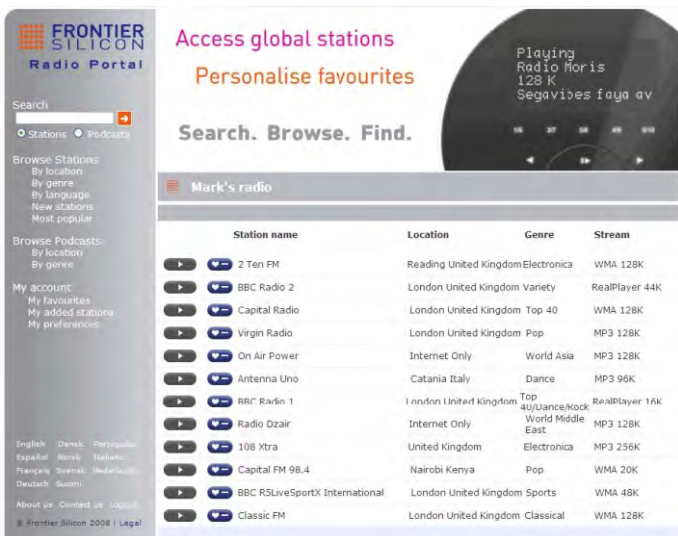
FRONTIER SILICON
Radio Portal

Search
Stations Podcasts

Browse Stations
By location
By genre
By language
New stations
Most popular

Browse Podcasts
By location
By genre

My account
My favourites
My added stations
My preferences

English Dansk Português
Español Norsk Italiano
Français Svensk Nederlands
Deutsch Suomi

About us Contact us Logout
© Frontier Silicon 2008 | Legal

Access global stations
Personalise favourites
Search. Browse. Find.

Playing
Radio Moris
128 K
Segavibes faya av

Mark's radio

| | Station name | Location | Genre | Stream |
|---|---|---|---|---|
| | 2 Ten FM | Reading United Kingdom | Electronica | WMA 128K |
| | BBC Radio 2 | London United Kingdom | Variety | RealPlayer 44K |
| | Capital Radio | London United Kingdom | Top 40 | WMA 128K |
| | Virgin Radio | London United Kingdom | Pop | MP3 128K |
| | On Air Power | Internet Only | World Asia | MP3 128K |
| | Antenna Uno | Catania Italy | Dance | MP3 96K |
| | BBC Radio 1 | London United Kingdom | Top 40/Dance/Rock | RealPlayer 16K |
| | Radio Dzair | Internet Only | World Middle East | MP3 128K |
| | 108 Xtra | United Kingdom | Electronica | MP3 256K |
| | Capital FM 98.4 | Nairobi Kenya | Pop | WMA 20K |
| | BBC R5LiveSportX International | London United Kingdom | Sports | WMA 48K |
| | Classic FM | London United Kingdom | Classical | WMA 128K |